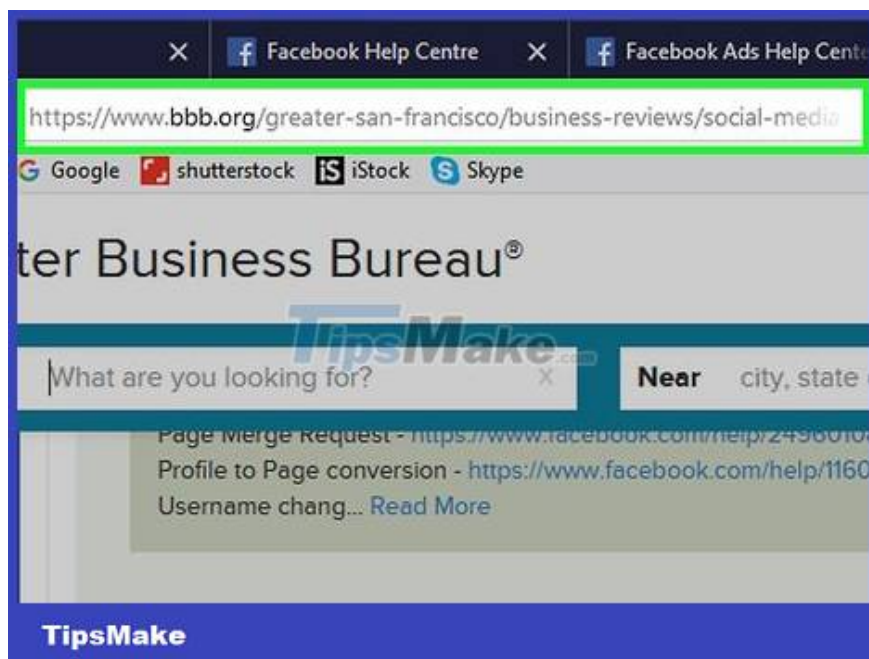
× Facebook Help Centre × Facebook Ads Help Cente

https://www.bbb.org/greater-san-francisco/business-reviews/social-media

G Google shutterstock iS iStock S Skype

ter Business Bureau®

TipsMake.com

What are you looking for? ×

Near city, state

Page Merge Request - https://www.facebook.com/help/24960104

Profile to Page conversion - https://www.facebook.com/help/1160

Username chang... Read More

TipsMake